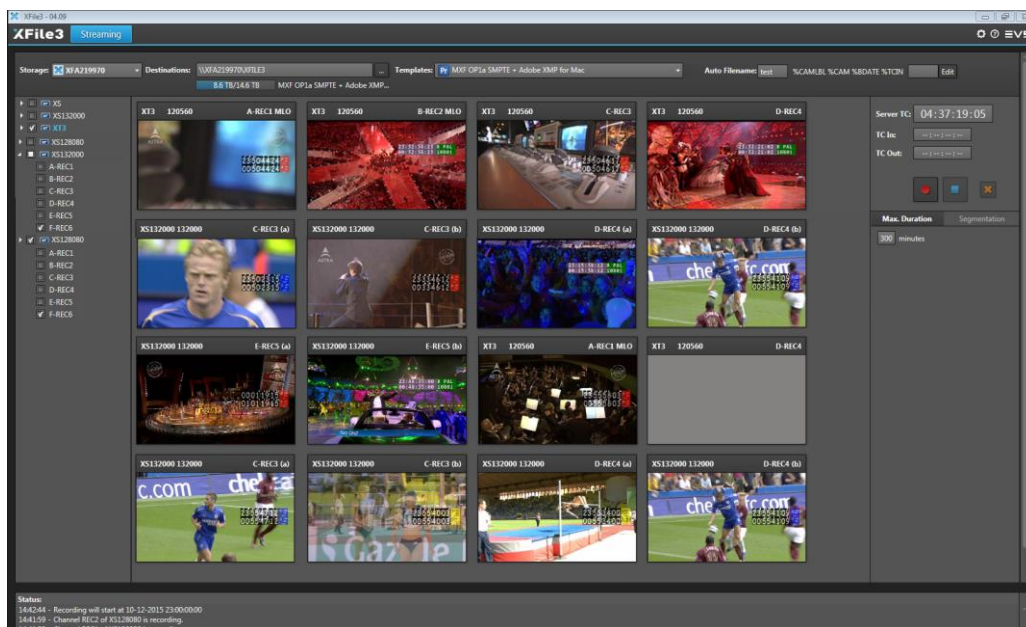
XFile3 - 04.09

XFile3 Streaming

Storage: XFA219970 Destinations: \\XFA219970\XFILE3 8.6 TB/14.6 TB MXF OP1a SMPTE + Adobe XMP... Templates: MXF OP1a SMPTE + Adobe XMP for Mac Auto Filename: test %CAMLBL %CAM %BDATE %TCIN Edit

XS
XS132000
XT3
XS128080
XS132000
A-REC1
B-REC2
C-REC3
D-REC4
E-REC5
F-REC6
XS128080
A-REC1
B-REC2
C-REC3
D-REC4
E-REC5
F-REC6

XT3 120560 A-REC1 MLO
XT3 120560 B-REC2 MLO
XT3 120560 C-REC3
XT3 120560 D-REC4
XS132000 132000 C-REC3 (a)
XS132000 132000 C-REC3 (b)
XS132000 132000 D-REC4 (a)
XS132000 132000 D-REC4 (b)
XS132000 132000 E-REC5 (a)
XS132000 132000 E-REC5 (b)
XT3 120560 A-REC1 MLO
XT3 120560 D-REC4
XS132000 132000 C-REC3 (a)
XS132000 132000 C-REC3 (b)
XS132000 132000 D-REC4 (a)
XS132000 132000 D-REC4 (b)

Server TC: 04:37:19:05
TC In: --:--:--:--
TC Out: --:--:--:--

Max. Duration Segmentation
300 minutes

Status:
14:42:44 - Recording will start at 10-12-2015 23:00:00:00
14:41:59 - Channel REC2 of XS128080 is recording.